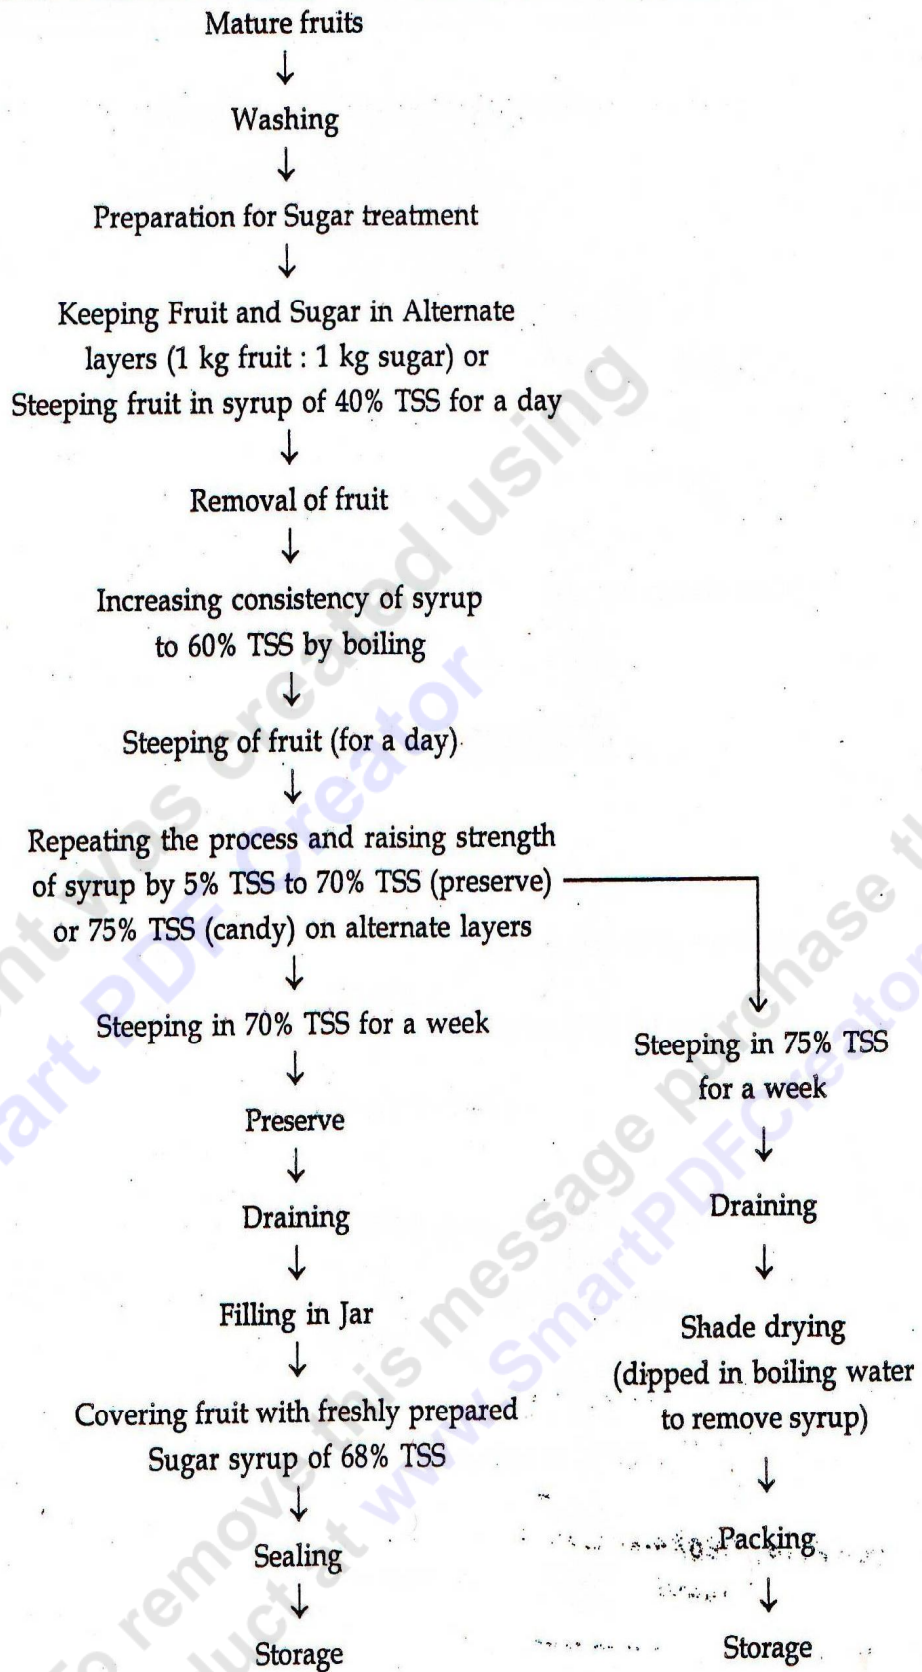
Mature fruits
↓
Washing
↓
Preparation for Sugar treatment
↓
Keeping Fruit and Sugar in Alternate layers (1 kg fruit : 1 kg sugar) or Steeping fruit in syrup of 40% TSS for a day
↓
Removal of fruit
↓
Increasing consistency of syrup to 60% TSS by boiling
↓
Steeping of fruit (for a day)
↓
Repeating the process and raising strength of syrup by 5% TSS to 70% TSS (preserve) or 75% TSS (candy) on alternate layers
↓
Steeping in 70% TSS for a week
↓
Preserve
↓
Draining
↓
Filling in Jar
↓
Covering fruit with freshly prepared Sugar syrup of 68% TSS
↓
Sealing
↓
Storage

Steeping in 75% TSS for a week
↓
Draining
↓
Shade drying (dipped in boiling water to remove syrup)
↓
Packing
↓
Storage

This document was created using Smart PDF Creator. To remove this message purchase the product at www.SmartPDFCreator